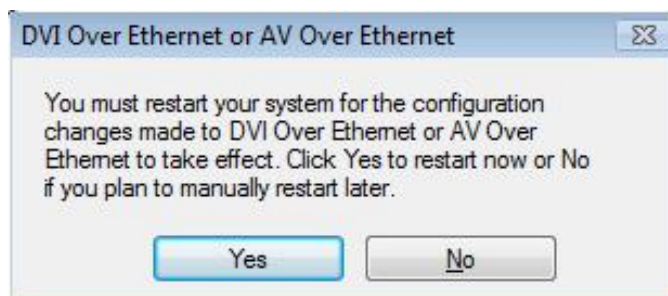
DVI Over Ethernet or AV Over Ethernet

You must restart your system for the configuration changes made to DVI Over Ethernet or AV Over Ethernet to take effect. Click Yes to restart now or No if you plan to manually restart later.

Yes

No